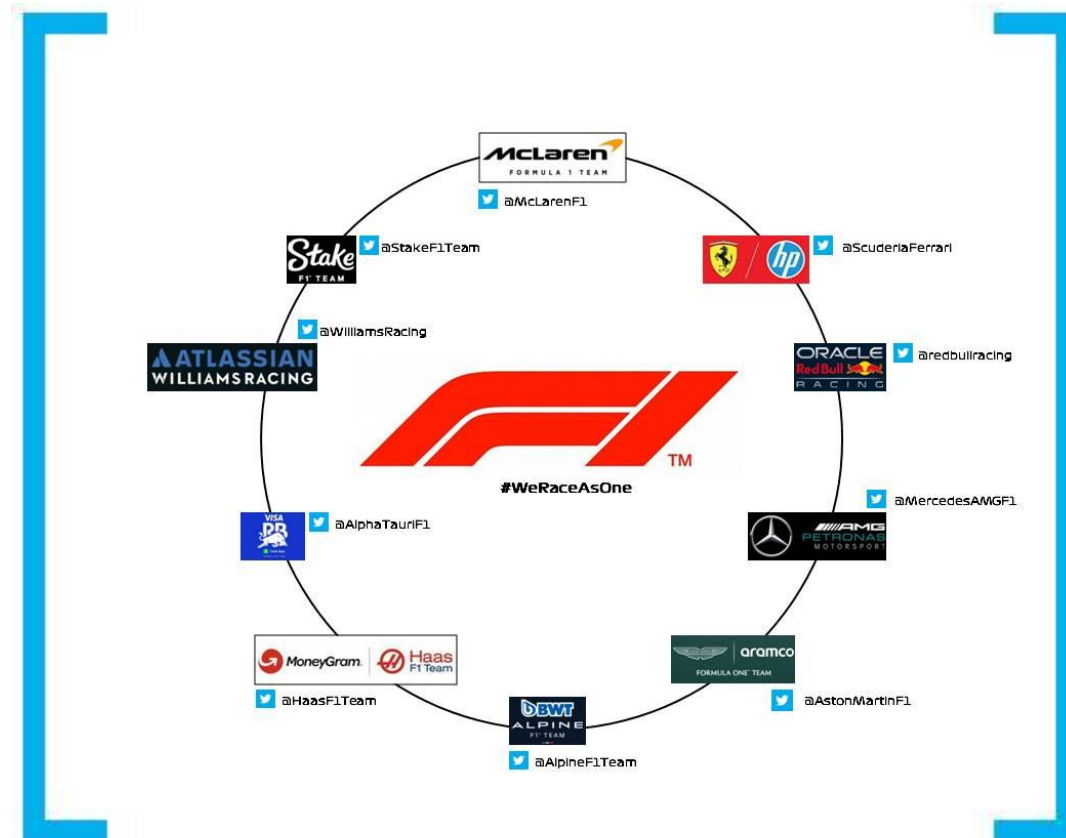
McLaren
FORMULA 1 TEAM
@McLarenF1

Stake
F1 TEAM
@StakeF1Team

hp
@ScuderiaFerrari

@WilliamsRacing
ATLASSIAN
WILLIAMS RACING

ORACLE
Red Bull
RACING
@redbullracing

TM
#WeRaceAsOne

@MercedesAMGF1
AMG
PETRONAS
MOTORSPORT

VISA
RB
@AlphaTauriF1

MoneyGram.
Haas
F1 Team
@HaasF1Team

aramco
FORMULA ONE TEAM
@AstonMartinF1

BWT
ALPINE
F1 TEAM
@AlpineF1Team